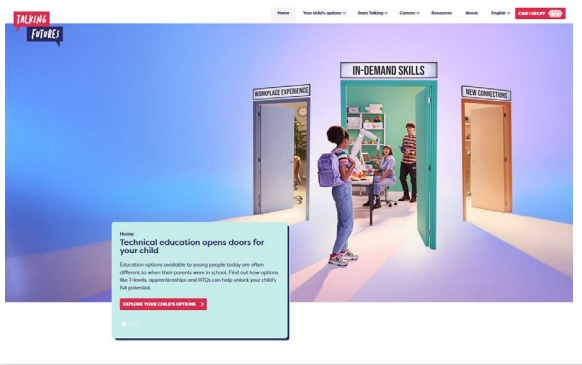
TALKING FUTURES

Home Your child's options Start Talking Careers Resources About English CAN I HELP?

IN-DEMAND SKILLS

WORKPLACE EXPERIENCE

NEW CONNECTIONS

Home

Technical education opens doors for your child

Education options available to young people today are often different to when their parents were in school. Find out how options like T-levels, apprenticeships and HTQs can help unlock your child's full potential.

EXPLORE YOUR CHILD'S OPTIONS